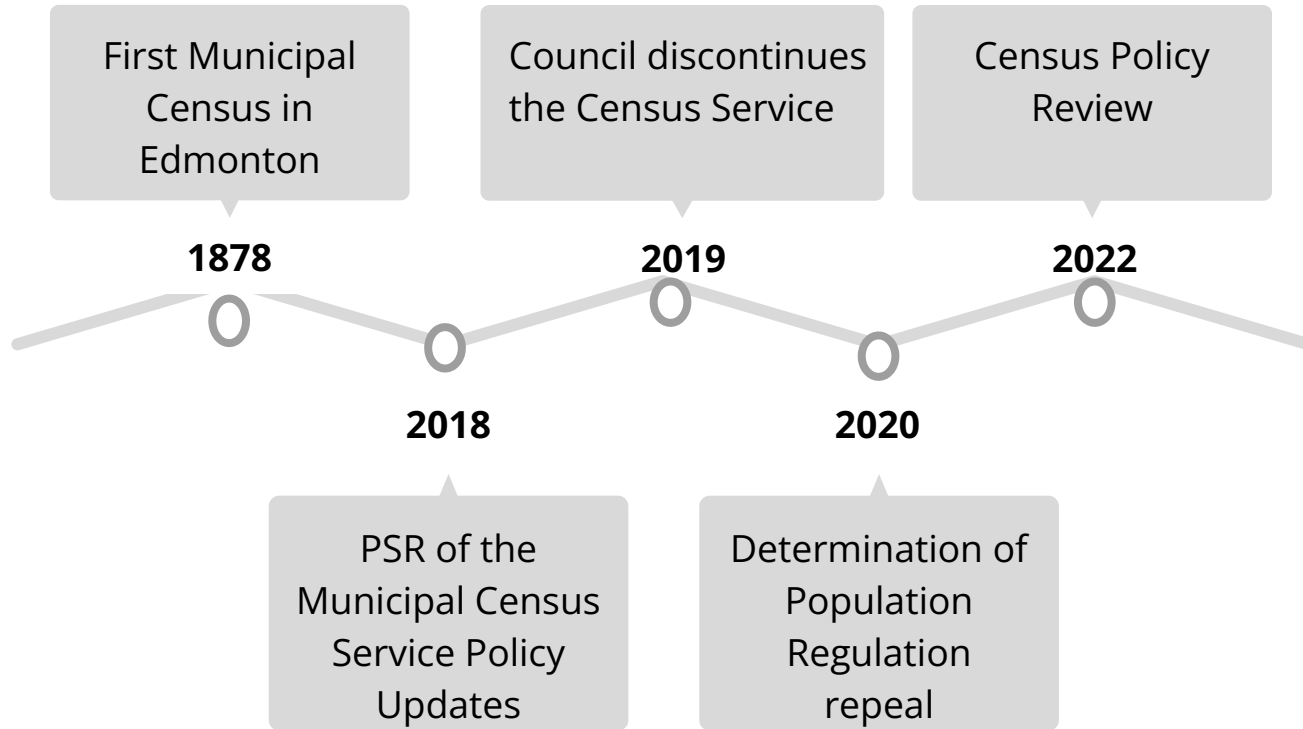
First Municipal Census in Edmonton

1878

2018

PSR of the Municipal Census Service Policy Updates

Council discontinues the Census Service

2019

2020

Determination of Population Regulation repeal

Census Policy Review

2022